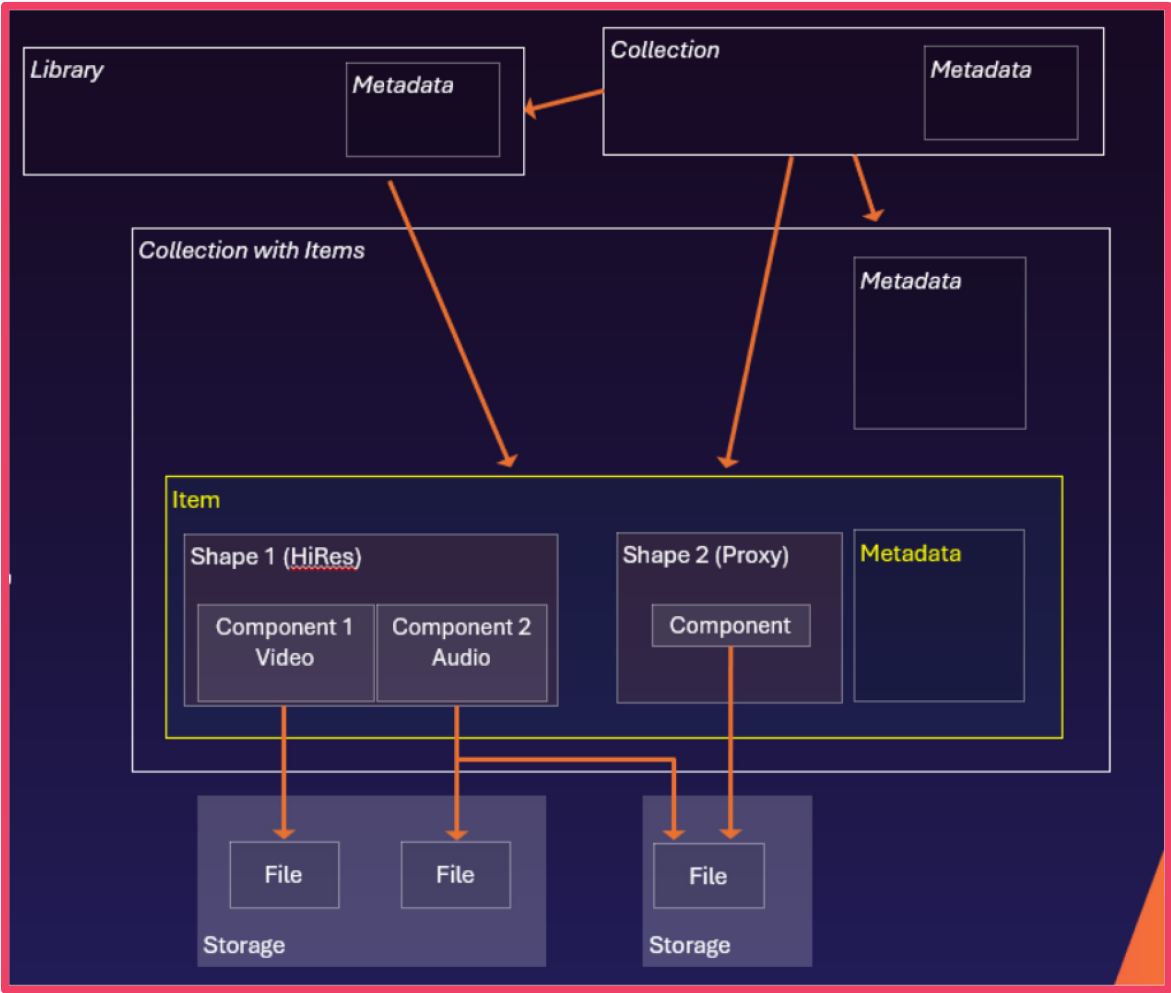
Library

Metadata

Collection

Metadata

Collection with Items

Metadata

Item

Shape 1 (HiRes)

Component 1 Video

Component 2 Audio

Shape 2 (Proxy)

Component

Metadata

File

File

Storage

File

Storage